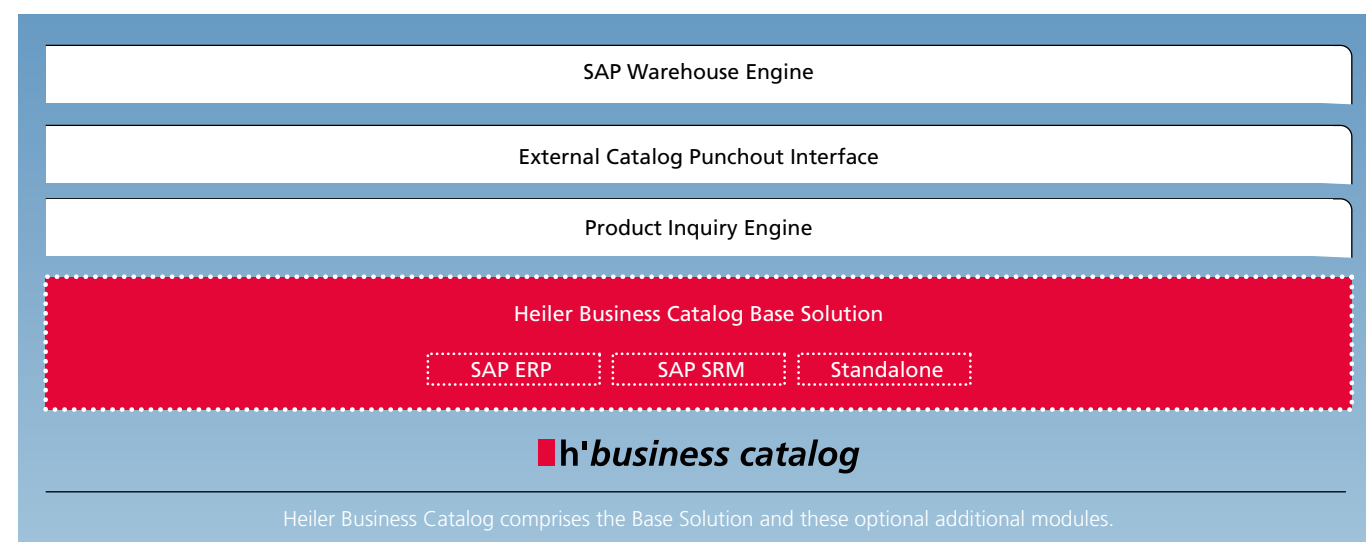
SAP Warehouse Engine

External Catalog Punchout Interface

Product Inquiry Engine

Heiler Business Catalog Base Solution

SAP ERP

SAP SRM

Standalone

h'business catalog

Heiler Business Catalog comprises the Base Solution and these optional additional modules.